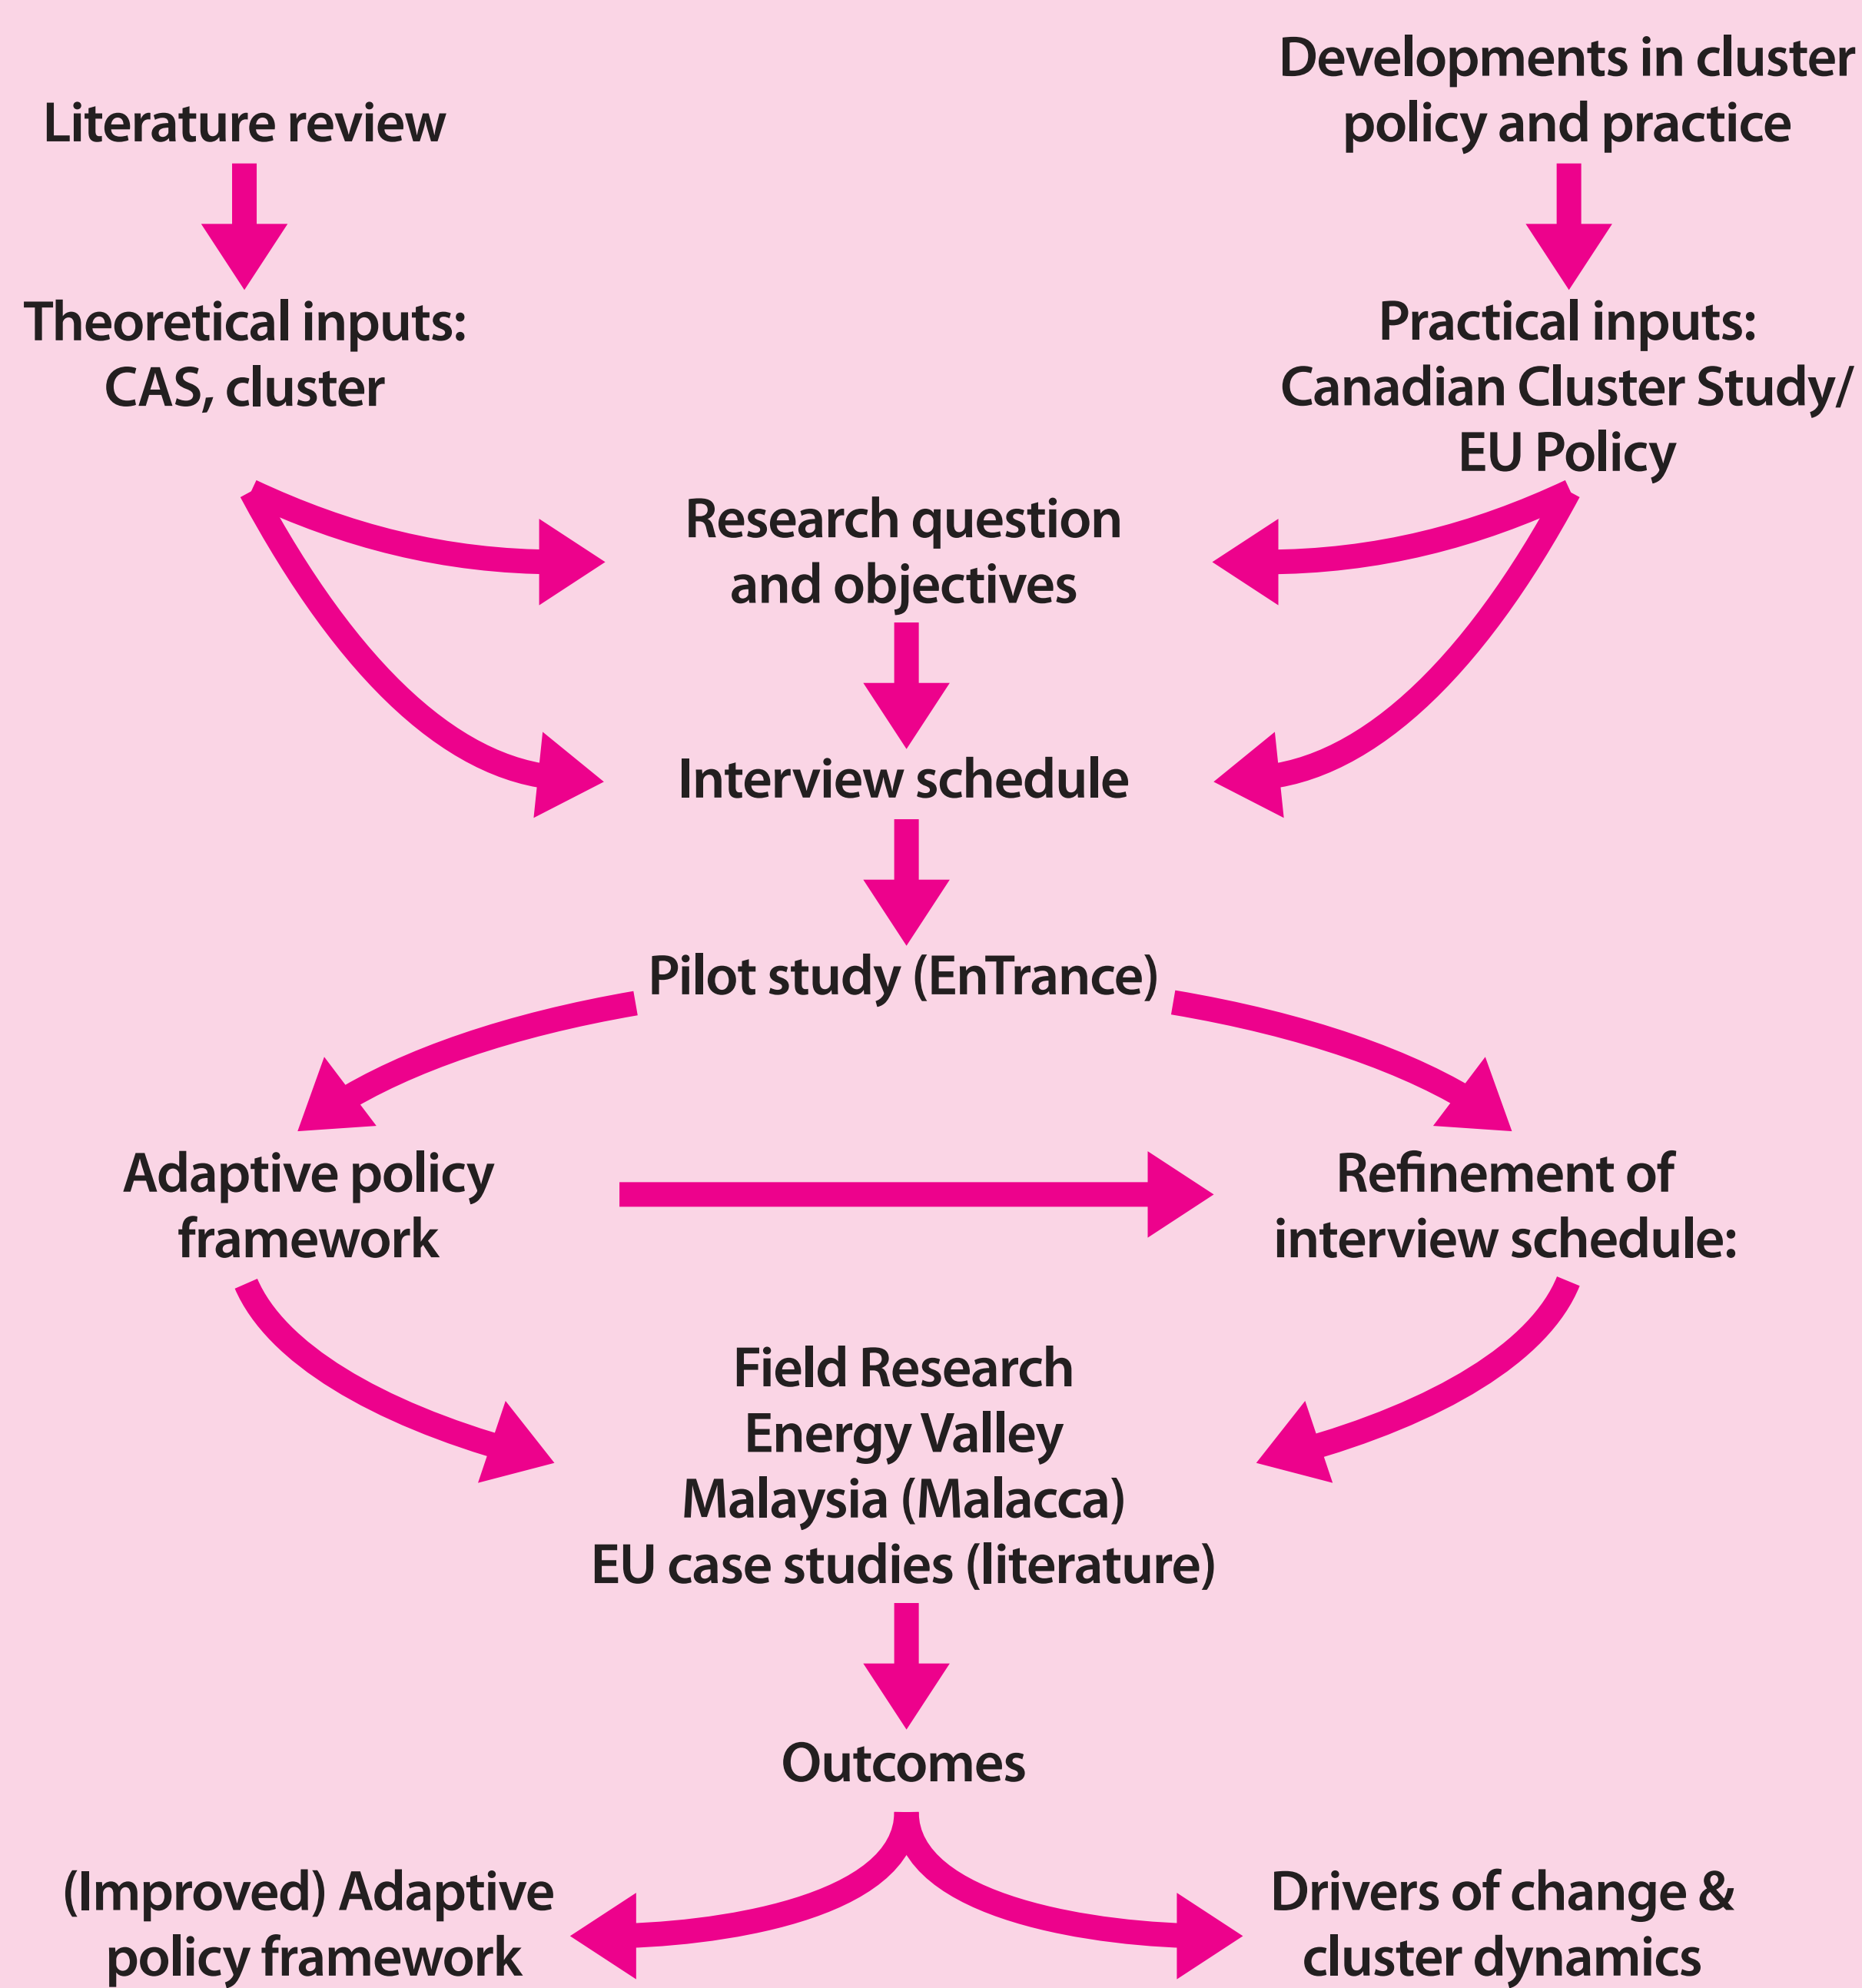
Literature review

Developments in cluster policy and practice

Theoretical inputs: CAS, cluster

Practical inputs: Canadian Cluster Study/ EU Policy

Research question and objectives

Interview schedule

Pilot study (EnTrance)

Adaptive policy framework

Refinement of interview schedule:

Field Research
Energy Valley
Malaysia (Malacca)
EU case studies (literature)

Outcomes

(Improved) Adaptive policy framework

Drivers of change & cluster dynamics